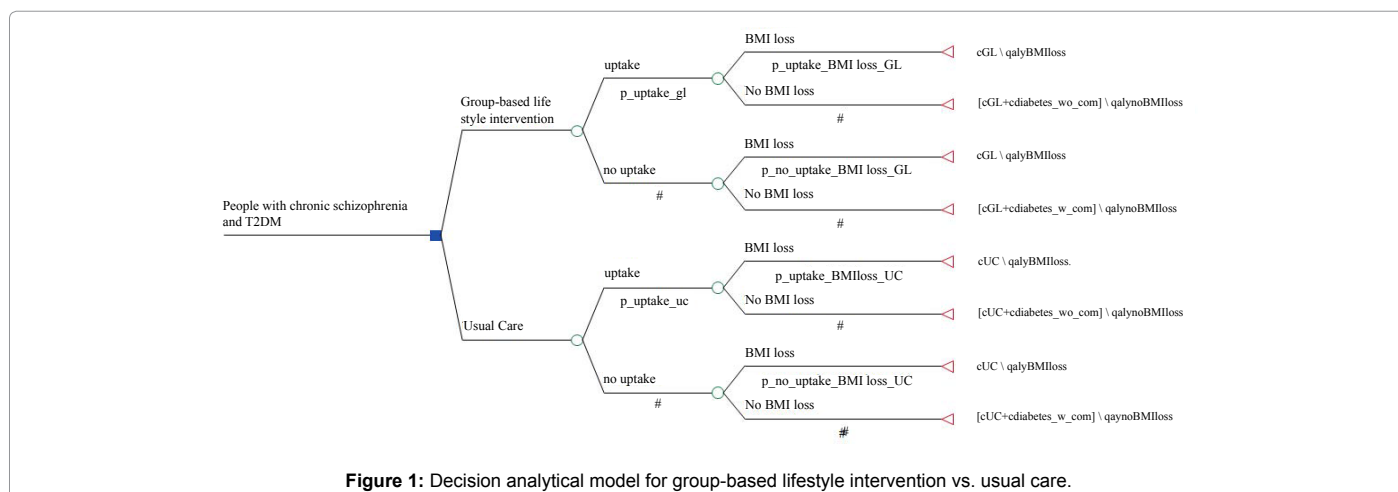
People with chronic schizophrenia and T2DM

Group-based life style intervention

uptake

p_uptake_gl

BMI loss

p_uptake_BMI loss_GL

cGL \ qalyBMIloss

No BMI loss

#

[cGL+cdiabetes_wo_com] \ qalynoBMIloss

no uptake

#

BMI loss

p_no_uptake_BMI loss_GL

cGL \ qalyBMIloss

No BMI loss

#

[cGL+cdiabetes_w_com] \ qalynoBMIloss

Usual Care

uptake

p_uptake_uc

BMI loss

p_uptake_BMIloss_UC

cUC \ qalyBMIloss.

No BMI loss

#

[cUC+cdiabetes_wo_com] \ qalynoBMIloss

no uptake

#

BMI loss

p_no_uptake_BMI loss_UC

cUC \ qalyBMIloss

No BMI loss

#

[cUC+cdiabetes_w_com] \ qaynoBMIloss

**Figure 1:** Decision analytical model for group-based lifestyle intervention vs. usual care.